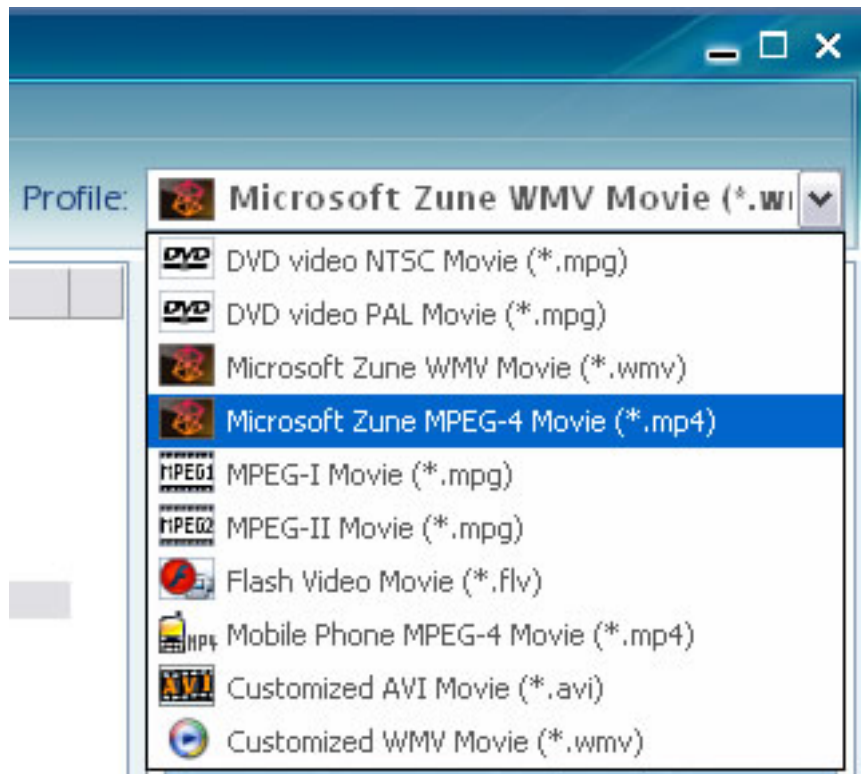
Profile: Microsoft Zune WMV Movie (*.wı

DVD DVD video NTSC Movie (*.mpg)
DVD DVD video PAL Movie (*.mpg)
Microsoft Zune WMV Movie (*.wmv)
Microsoft Zune MPEG-4 Movie (*.mp4)
MPEG1 MPEG-I Movie (*.mpg)
MPEG2 MPEG-II Movie (*.mpg)
Flash Video Movie (*.flv)
MP4 Mobile Phone MPEG-4 Movie (*.mp4)
AVI Customized AVI Movie (*.avi)
Customized WMV Movie (*.wmv)